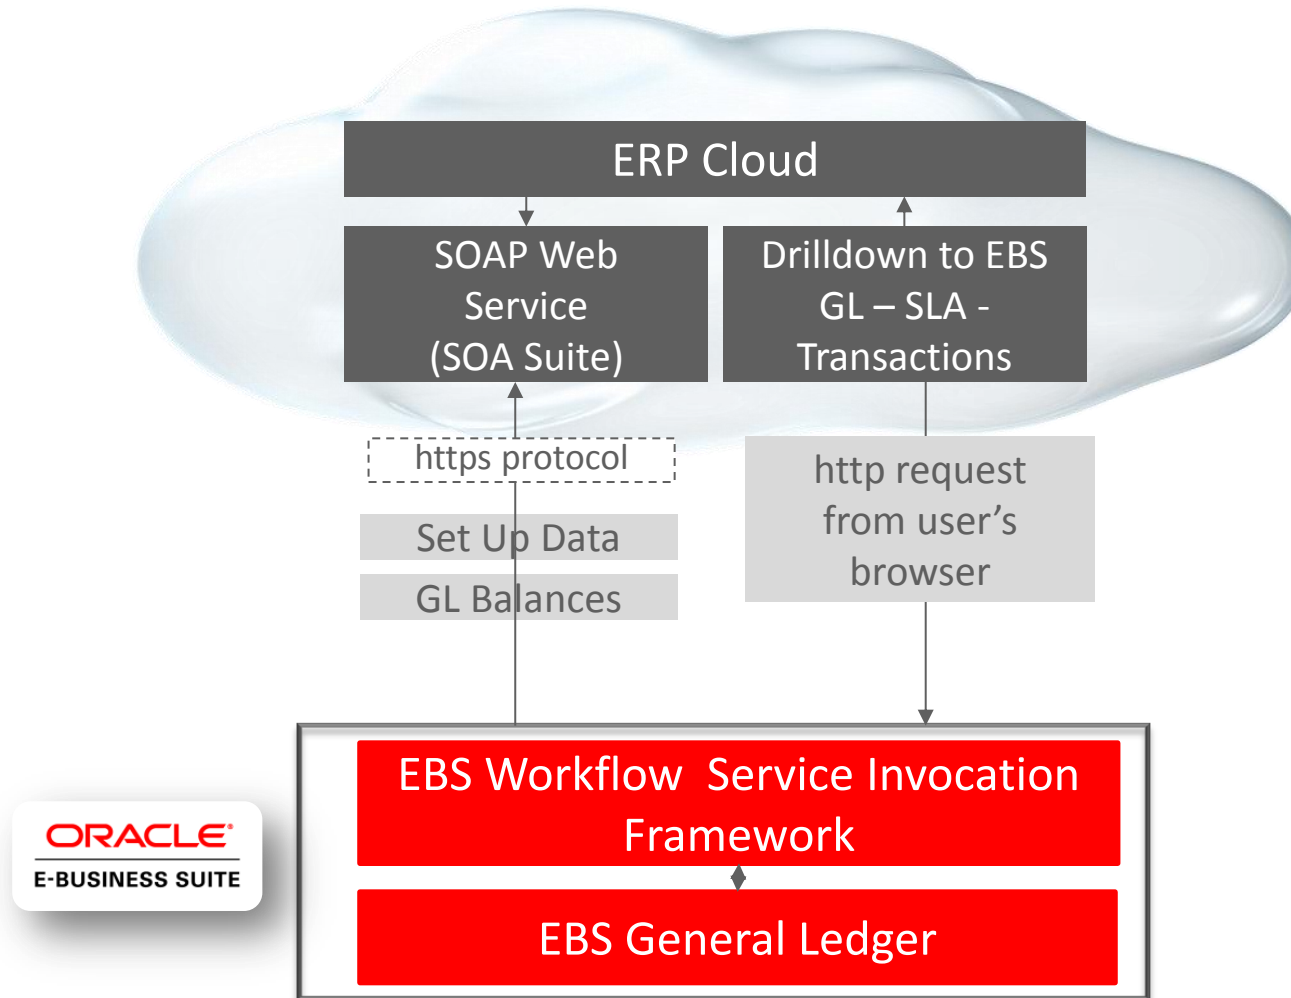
ERP Cloud

SOAP Web Service (SOA Suite)

Drilldown to EBS GL – SLA - Transactions

https protocol

Set Up Data

GL Balances

http request from user’s browser

ORACLE
E-BUSINESS SUITE

EBS Workflow Service Invocation Framework

EBS General Ledger